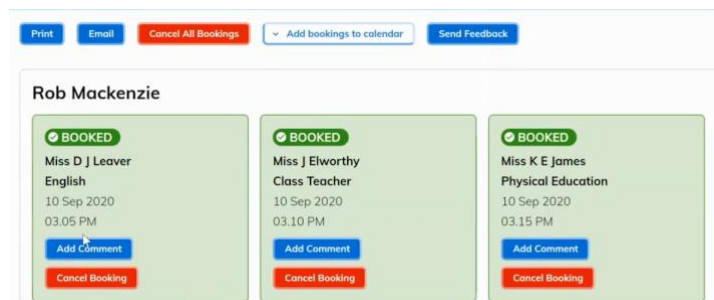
Print Email Cancel All Bookings Add bookings to calendar Send Feedback

Rob Mackenzie

BOOKED
Miss D J Leaver
English
10 Sep 2020
03.05 PM
Add Comment
Cancel Booking

BOOKED
Miss J Elworthy
Class Teacher
10 Sep 2020
03.10 PM
Add Comment
Cancel Booking

BOOKED
Miss K E James
Physical Education
10 Sep 2020
03.15 PM
Add Comment
Cancel Booking